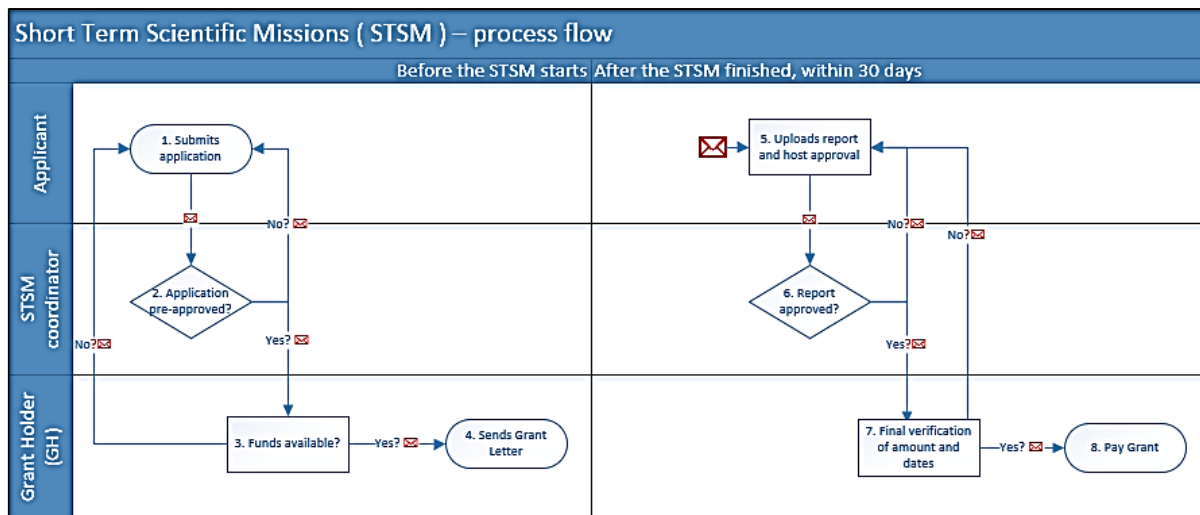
Short Term Scientific Missions ( STSM ) – process flow

Before the STSM starts

After the STSM finished, within 30 days

Applicant

STSM coordinator

Grant Holder (GH)

1. Submits application

No?

2. Application pre-approved?

Yes?

No?

3. Funds available?

Yes?

4. Sends Grant Letter

5. Uploads report and host approval

No?

No?

6. Report approved?

Yes?

7. Final verification of amount and dates

Yes?

8. Pay Grant